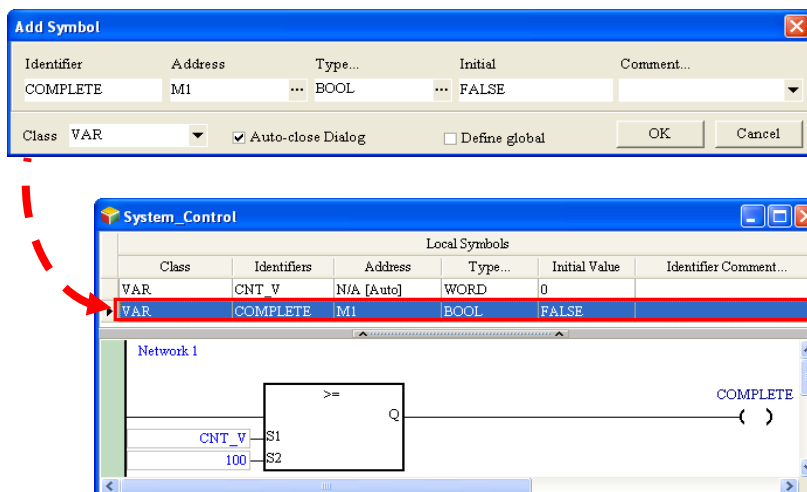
Add Symbol

| Identifier | Address | Type... | Initial | Comment... |
|---|---|---|---|---|
| COMPLETE | M1 | BOOL | FALSE | |

Class VAR

Auto-close Dialog

Define global

OK

Cancel

System_Control

Local Symbols

| Class | Identifiers | Address | Type... | Initial Value | Identifier Comment... |
|---|---|---|---|---|---|
| VAR | CNT_V | N/A [Auto] | WORD | 0 | |
| VAR | COMPLETE | M1 | BOOL | FALSE | |

Network 1

>=

Q

COMPLETE

( )

CNT_V

S1

100

S2